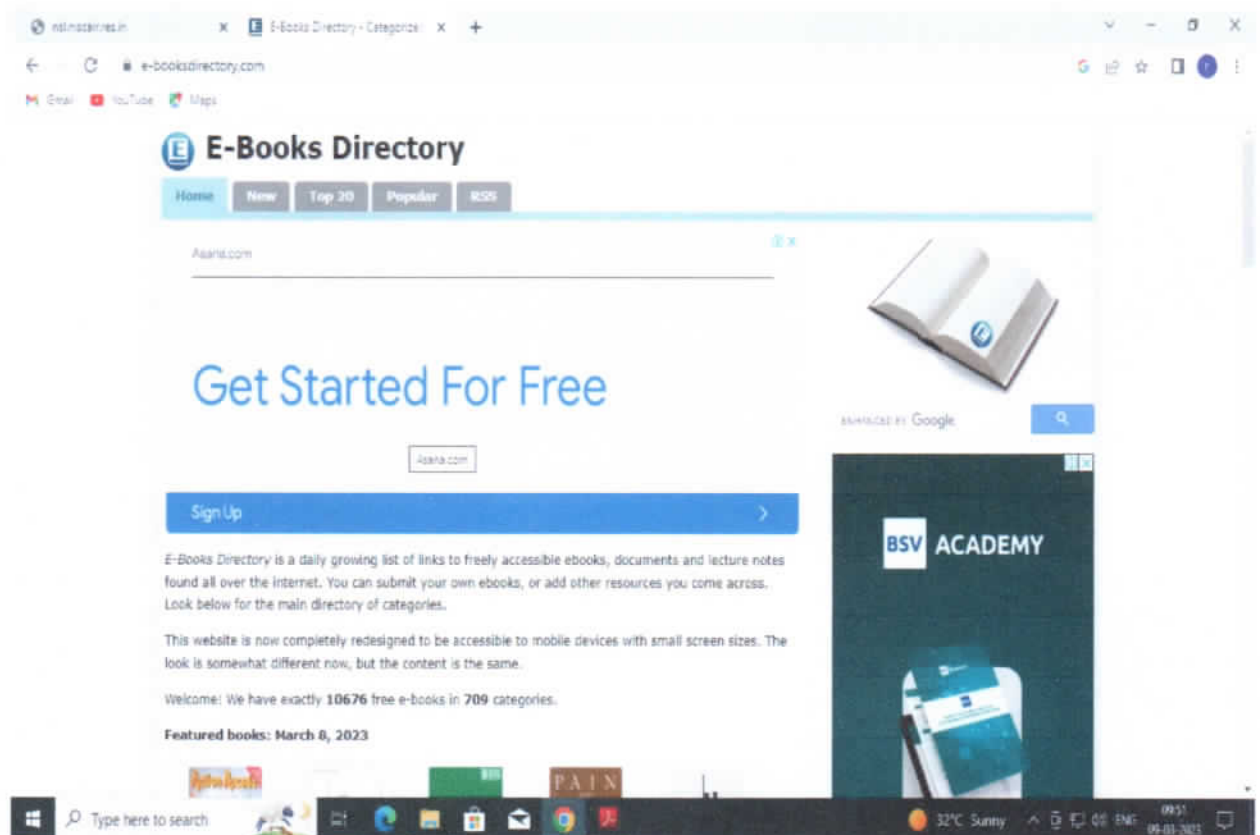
nsl.mocanres.in

E-Books Directory - Categorize

e-booksdirectory.com

Gmail YouTube Maps

E-Books Directory

Home New Top 20 Popular RSS

Asana.com

Get Started For Free

Asana.com

Sign Up

E-Books Directory is a daily growing list of links to freely accessible ebooks, documents and lecture notes found all over the internet. You can submit your own ebooks, or add other resources you come across. Look below for the main directory of categories.

This website is now completely redesigned to be accessible to mobile devices with small screen sizes. The look is somewhat different now, but the content is the same.

Welcome! We have exactly **10676** free e-books in **709** categories.

**Featured books: March 8, 2023**

PAIN

ENHANCED BY Google

BSV ACADEMY

Type here to search

32°C Sunny ENG 09:51 09-03-2023